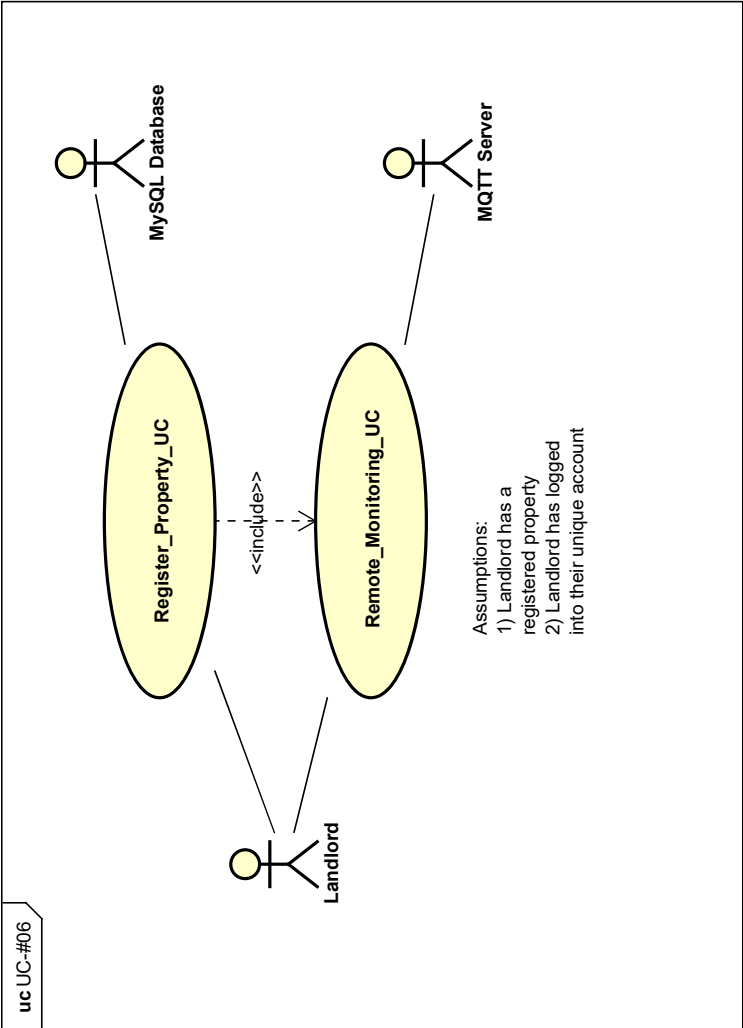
uc UC-#06

MySQL Database

MQTT Server

Register_Property_UC

<<include>>

Remote_Monitoring_UC

Landlord

Assumptions:
1) Landlord has a registered property
2) Landlord has logged into their unique account